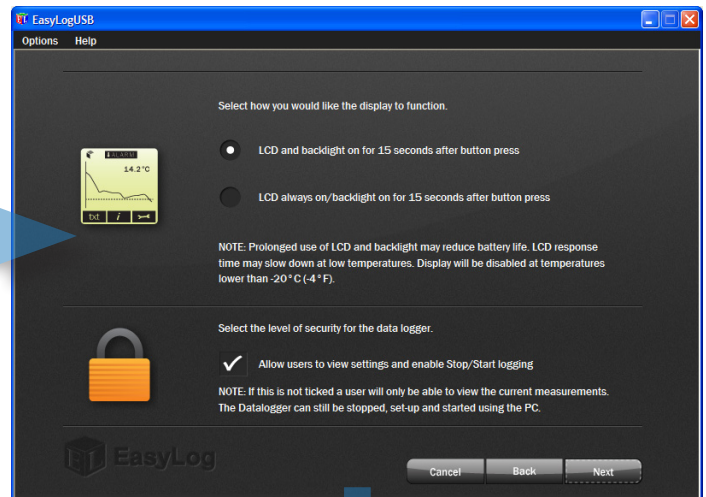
EasyLogUSB

Options Help

Select how you would like the display to function.

ALARM
14.2°C
txt i

LCD and backlight on for 15 seconds after button press

LCD always on/backlight on for 15 seconds after button press

NOTE: Prolonged use of LCD and backlight may reduce battery life. LCD response time may slow down at low temperatures. Display will be disabled at temperatures lower than -20°C (-4°F).

Select the level of security for the data logger.

Allow users to view settings and enable Stop/Start logging

NOTE: If this is not ticked a user will only be able to view the current measurements. The Datalogger can still be stopped, set-up and started using the PC.

EasyLog

Cancel Back Next